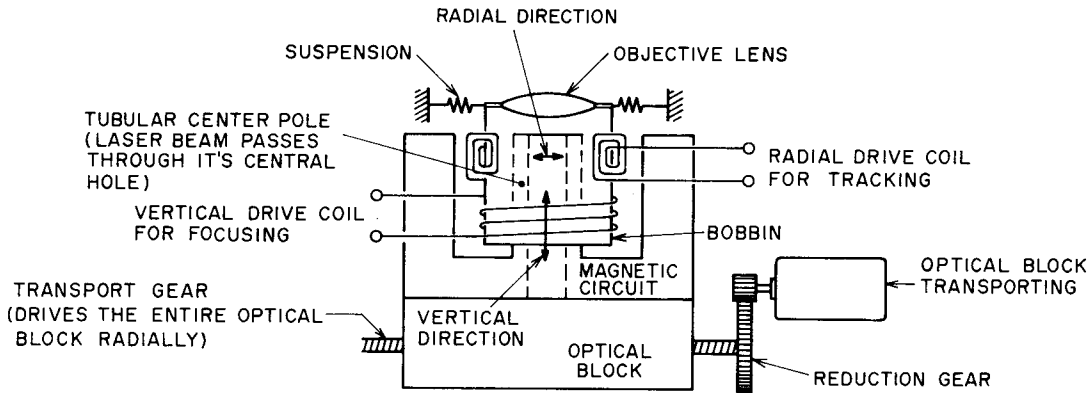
RADIAL DIRECTION

SUSPENSION

OBJECTIVE LENS

TUBULAR CENTER POLE (LASER BEAM PASSES THROUGH IT'S CENTRAL HOLE)

RADIAL DRIVE COIL FOR TRACKING

VERTICAL DRIVE COIL FOR FOCUSING

BOBBIN

MAGNETIC CIRCUIT

OPTICAL BLOCK TRANSPORTING

TRANSPORT GEAR (DRIVES THE ENTIRE OPTICAL BLOCK RADIALLY)

VERTICAL DIRECTION

OPTICAL BLOCK

REDUCTION GEAR